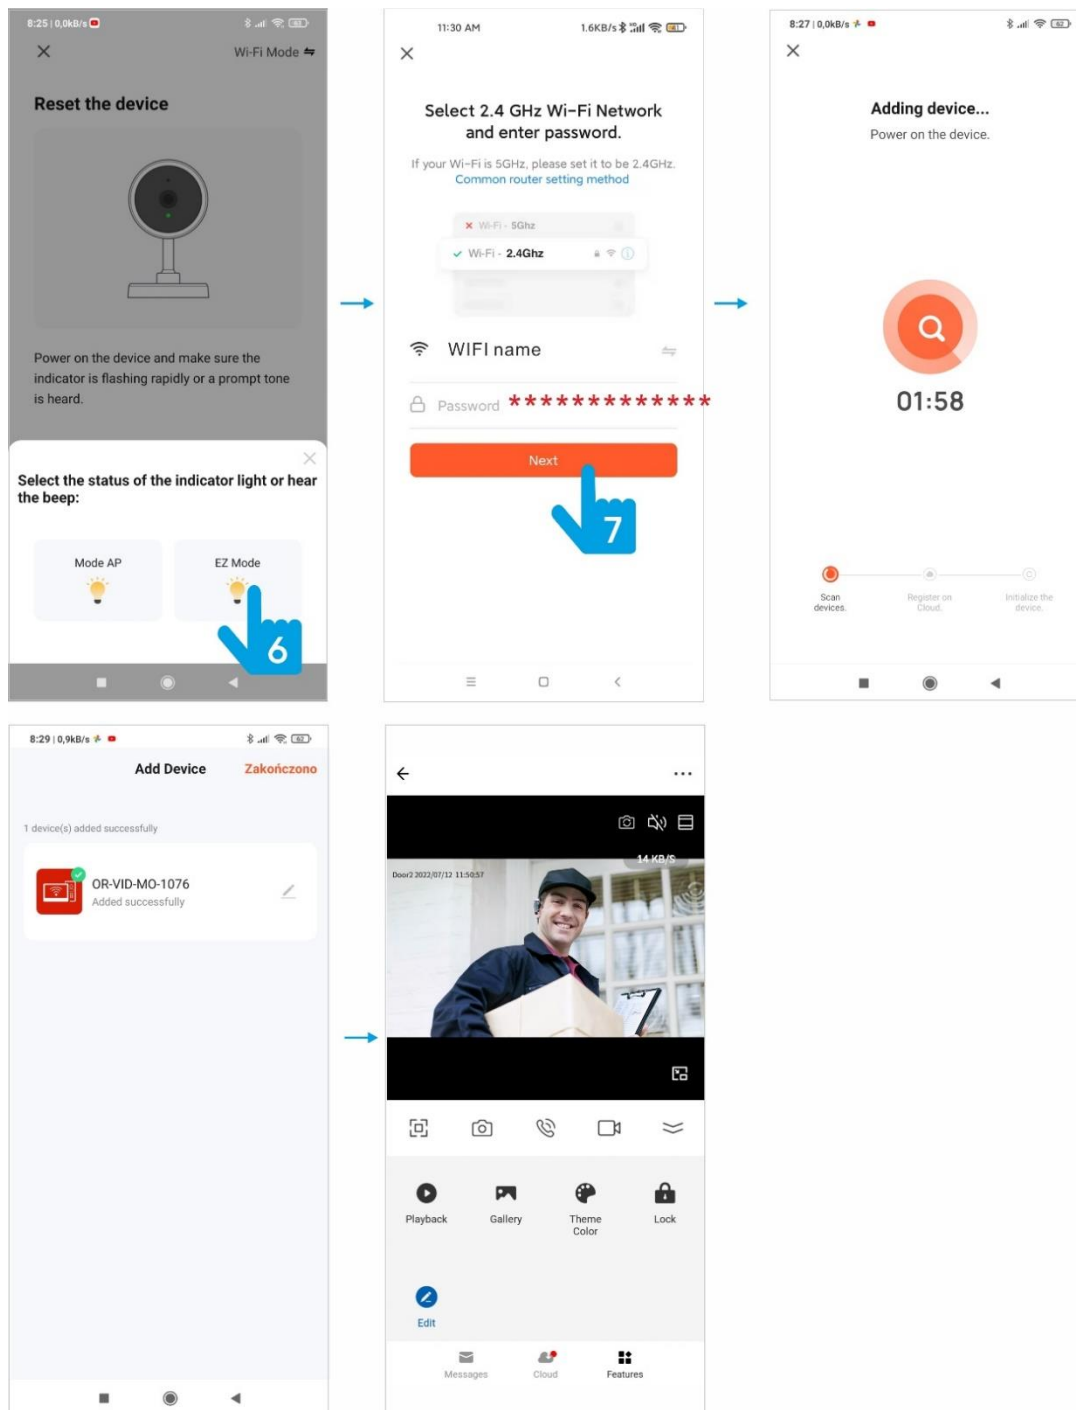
8:25 | 0,0kB/s

Wi-Fi Mode

Reset the device

Power on the device and make sure the indicator is flashing rapidly or a prompt tone is heard.

Select the status of the indicator light or hear the beep:

Mode AP

EZ Mode

6

11:30 AM

1.6KB/s

Select 2.4 GHz Wi-Fi Network and enter password.

If your Wi-Fi is 5GHz, please set it to be 2.4GHz. Common router setting method

Wi-Fi - 5Ghz

Wi-Fi - 2.4Ghz

WIFI name

Password *************

Next

7

8:27 | 0,0kB/s

Adding device...

Power on the device.

01:58

Scan devices.

Register on Cloud.

Initialize the device.

8:29 | 0,9kB/s

Add Device

Zakończono

1 device(s) added successfully

OR-VID-MO-1076

Added successfully

14 KB/S

Door2 2022/07/12 11:50:57

Playback

Gallery

Theme Color

Lock

Edit

Messages

Cloud

Features